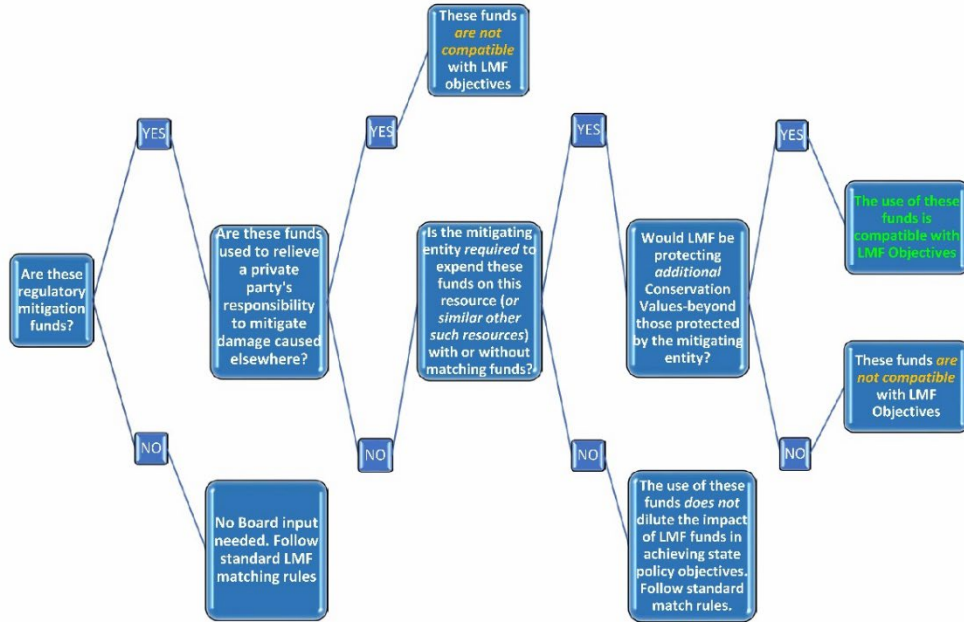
Are these regulatory mitigation funds?

YES

NO

No Board input needed. Follow standard LMF matching rules

Are these funds used to relieve a private party's responsibility to mitigate damage caused elsewhere?

YES

These funds *are not compatible* with LMF objectives

NO

Is the mitigating entity *required* to expend these funds on this resource (*or similar other such resources*) with or without matching funds?

YES

NO

The use of these funds *does not* dilute the impact of LMF funds in achieving state policy objectives. Follow standard match rules.

Would LMF be protecting *additional* Conservation Values-beyond those protected by the mitigating entity?

YES

The use of these funds is compatible with LMF Objectives

NO

These funds *are not compatible* with LMF Objectives